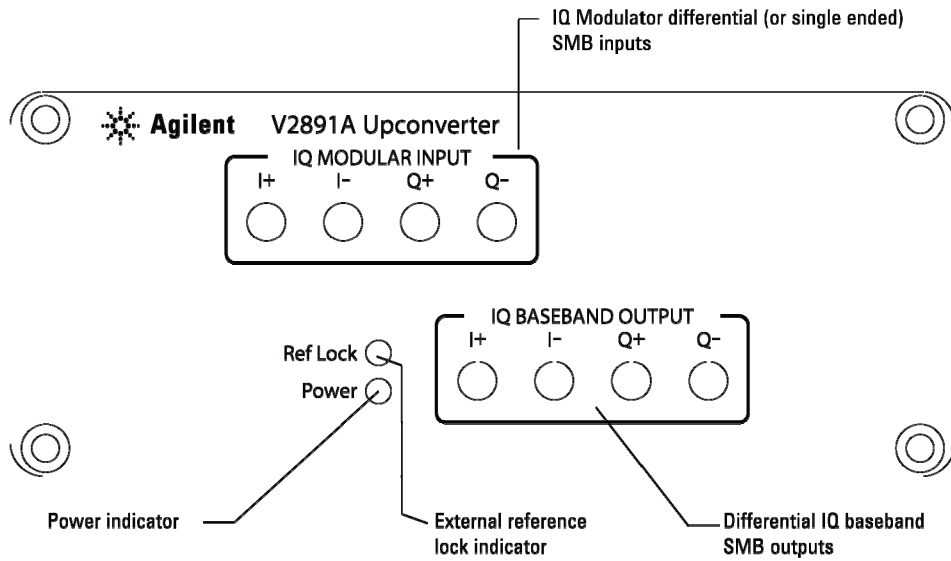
IQ Modulator differential (or single ended) SMB inputs

Agilent V2891A Upconverter

IQ MODULAR INPUT
I+ I- Q+ Q-

IQ BASEBAND OUTPUT
I+ I- Q+ Q-

Ref Lock
Power

Power indicator

External reference lock indicator

Differential IQ baseband SMB outputs